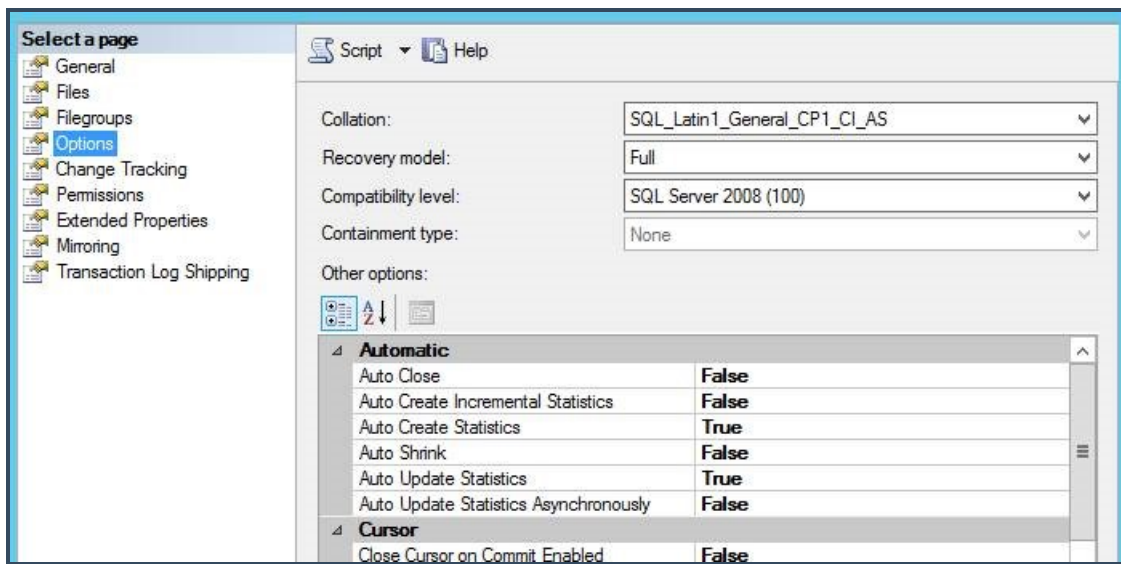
Select a page
General
Files
Filegroups
Options
Change Tracking
Permissions
Extended Properties
Mirroring
Transaction Log Shipping

Script ▾ Help

Collation: SQL_Latin1_General_CP1_CI_AS
Recovery model: Full
Compatibility level: SQL Server 2008 (100)
Containment type: None

Other options:

| Automatic | |
|---|---|
| Auto Close | False |
| Auto Create Incremental Statistics | False |
| Auto Create Statistics | True |
| Auto Shrink | False |
| Auto Update Statistics | True |
| Auto Update Statistics Asynchronously | False |
| Cursor | |
| Close Cursor on Commit Enabled | False |